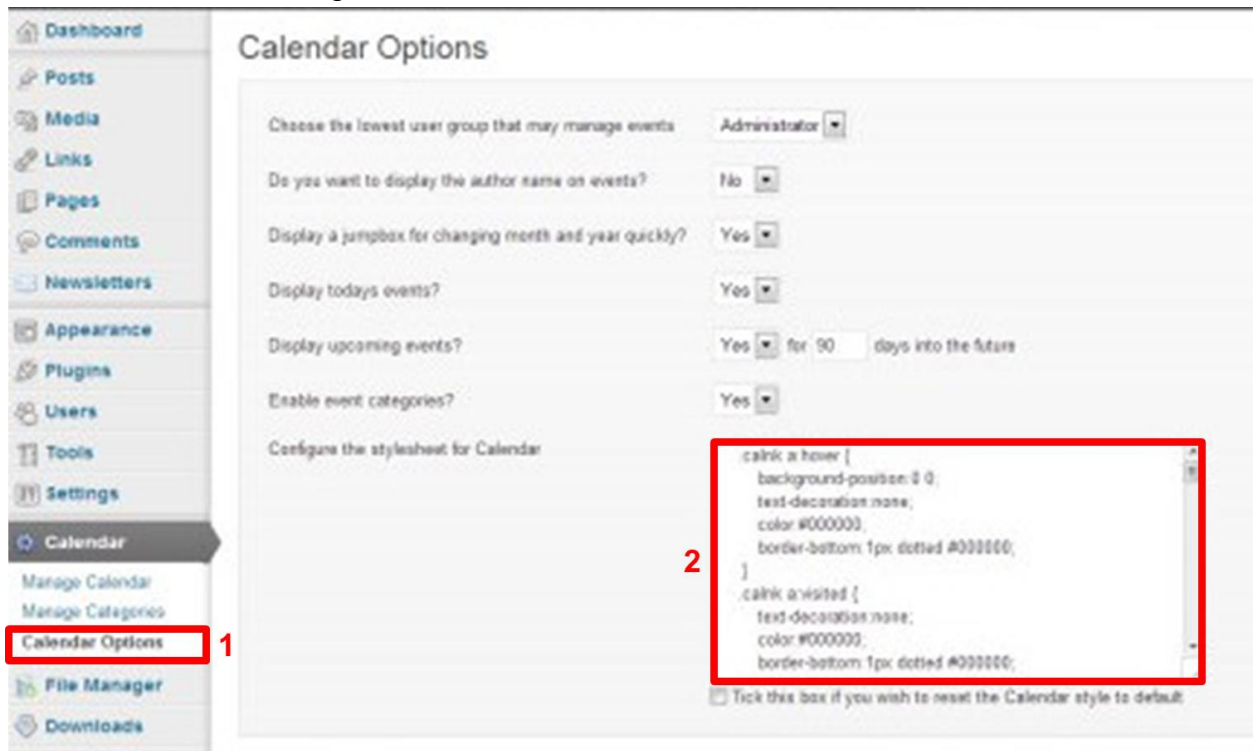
Dashboard
Posts
Media
Links
Pages
Comments
Newsletters
Appearance
Plugins
Users
Tools
Settings
Calendar
Manage Calendar
Manage Categories
Calendar Options
1
File Manager
Downloads

Calendar Options

Choose the lowest user group that may manage events Administrator

Do you want to display the author name on events? No

Display a jumpbox for changing month and year quickly? Yes

Display todays events? Yes

Display upcoming events? Yes for 90 days into the future

Enable event categories? Yes

Configure the stylesheet for Calendar

2

.calnk a:hover {
background-position:0 0;
text-decoration:none;
color:#000000;
border-bottom:1px dotted #000000;
}
.calnk a:visited {
text-decoration:none;
color:#000000;
border-bottom:1px dotted #000000;

Tick this box if you wish to reset the Calendar style to default